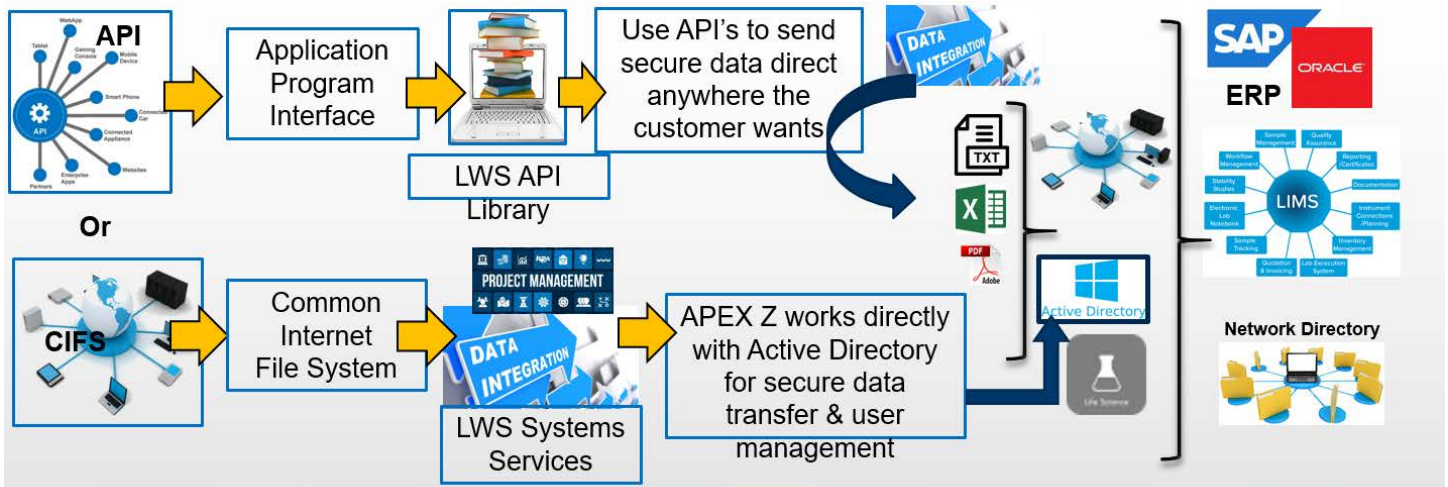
API

WebApp
Tablet
Gaming Console
Mobile Device
Smart Phone
Connected Car
Connected Appliance
Websites
Enterprise Apps
Partners
API

Application Program Interface

LWS API Library

Use API's to send secure data direct anywhere the customer wants

DATA INTEGRATION

TXT
X
PDF
Adobe

SAP
ORACLE
ERP

LIMS
Sample Management
Quality Assurance
Reporting /Certificates
Documentation
Instrument Connections /Planning
Inventory Management
Lab Execution System
Quotation & Invoicing
Sample Tracking
Electronic Lab Notebook
Stability Studies
Workflow Management

Or

CIFS

Common Internet File System

PROJECT MANAGEMENT

DATA INTEGRATION

LWS Systems Services

APEX Z works directly with Active Directory for secure data transfer & user management

Active Directory

Life Science

Network Directory